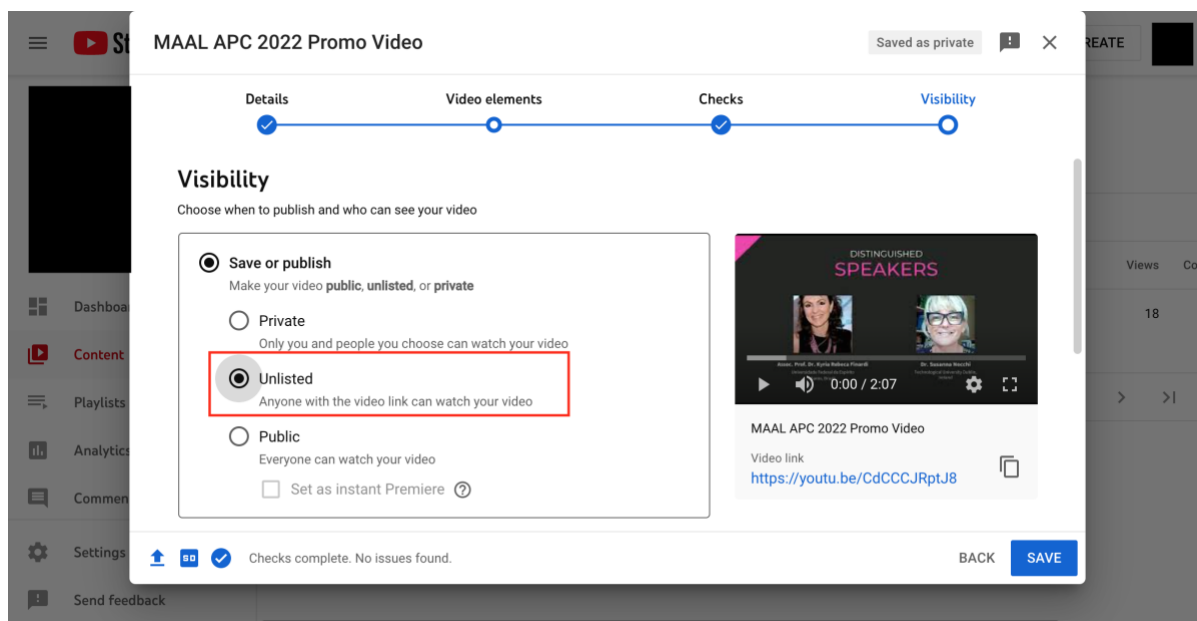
St

Dashboa

Content

Playlists

Analytics

Commen

Settings

Send feedback

REATE

Views

Co

18

MAAL APC 2022 Promo Video

Saved as private

Details

Video elements

Checks

Visibility

Visibility

Choose when to publish and who can see your video

Save or publish

Make your video **public**, **unlisted**, or **private**

Private

Only you and people you choose can watch your video

Unlisted

Anyone with the video link can watch your video

Public

Everyone can watch your video

Set as instant Premiere

DISTINGUISHED

SPEAKERS

Assoc. Prof. Dr. Kyria Rebeca Finardi

Dr. Susanne Hecht

0:00 / 2:07

MAAL APC 2022 Promo Video

Video link

https://youtu.be/CdCCCJRptJ8

SD

Checks complete. No issues found.

BACK

SAVE